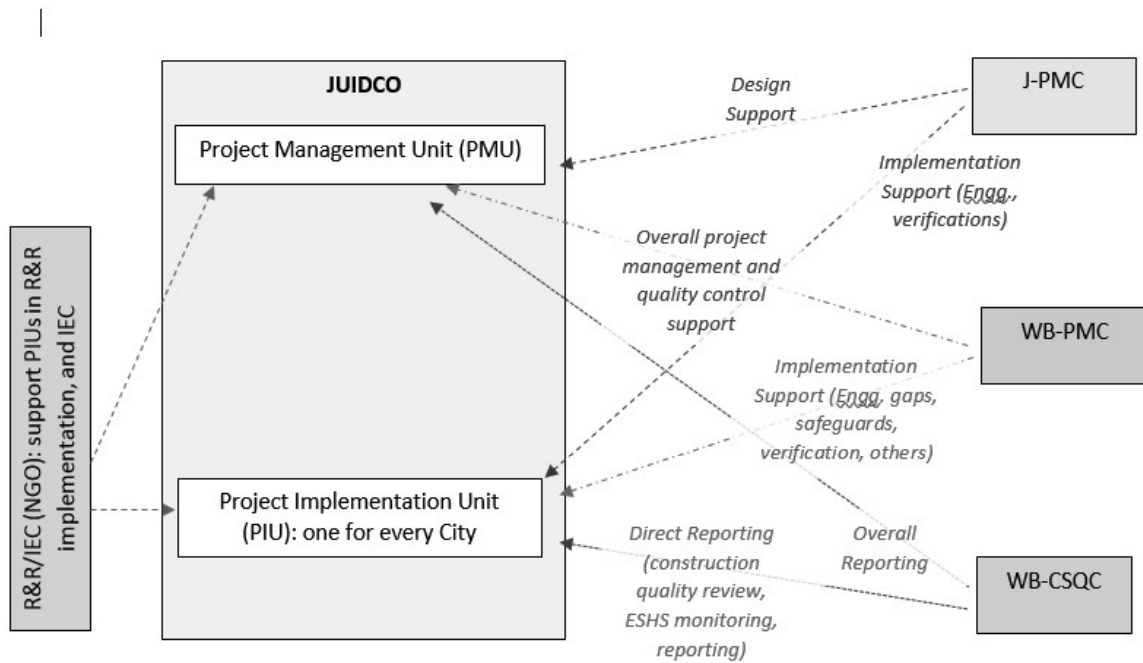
JUIDCO

Project Management Unit (PMU)

Project Implementation Unit (PIU): one for every City

R&R/IEC (NGO): support PIUs in R&R implementation, and IEC

J-PMC

WB-PMC

WB-CSQC

Design Support

Implementation Support (Engg., verifications)

Overall project management and quality control support

Implementation Support (Engg, gaps, safeguards, verification, others)

Direct Reporting (construction quality review, ESHS monitoring, reporting)

Overall Reporting